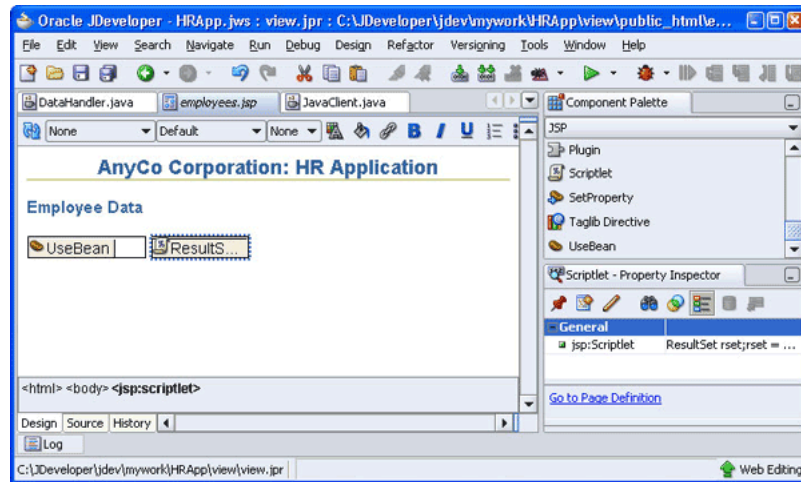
Oracle JDeveloper - HRApp.jws : view.jpr : C:\JDeveloper\jdev\mywork\HRApp\view\public_html\e...

File Edit View Search Navigate Run Debug Design Refactor Versioning Tools Window Help

DataHandler.java employees.jsp JavaClient.java

None Default None B I U

AnyCo Corporation: HR Application

Employee Data

UseBean ResultS...

<html> <body> <jsp:scriptlet>

Design Source History

Component Palette

JSP

Plugin
Scriptlet
SetProperty
Taglib Directive
UseBean

Scriptlet - Property Inspector

General

| jsp:Scriptlet | ResultSet rset;rset = ... |
|---|---|

Go to Page Definition

Log

C:\JDeveloper\jdev\mywork\HRApp\view\view.jpr

Web Editing